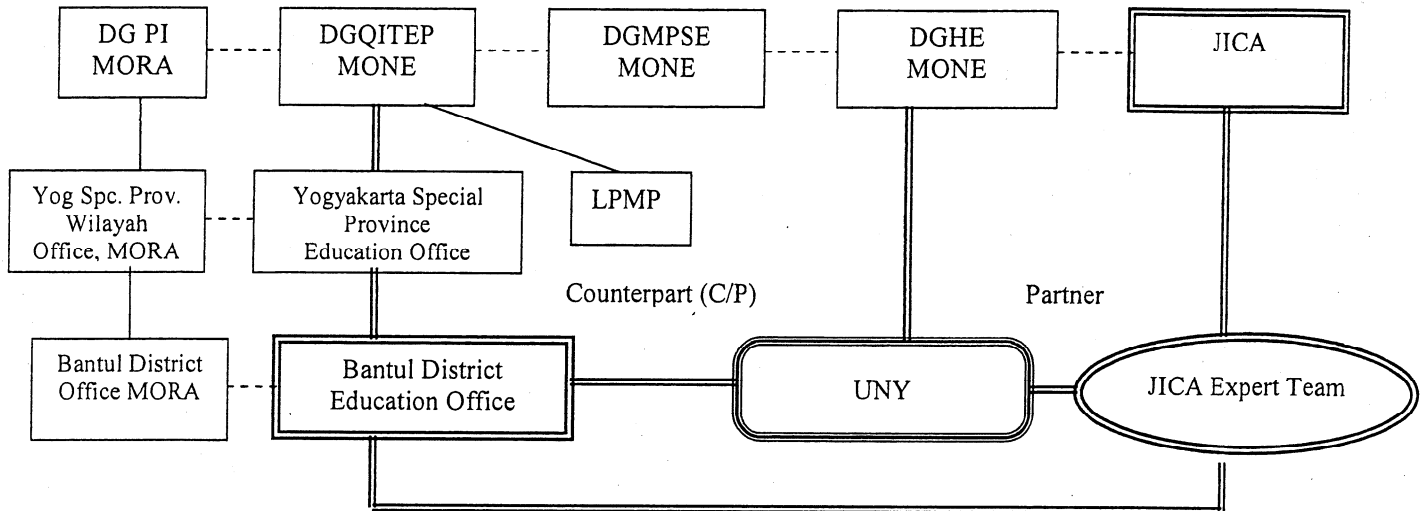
DG PI MORA

DGQITEP MONE

DGMPSE MONE

DGHE MONE

JICA

Yog Spc. Prov. Wilayah Office, MORA

Yogyakarta Special Province Education Office

LPMP

Counterpart (C/P)

Partner

Bantul District Office MORA

Bantul District Education Office

UNY

JICA Expert Team